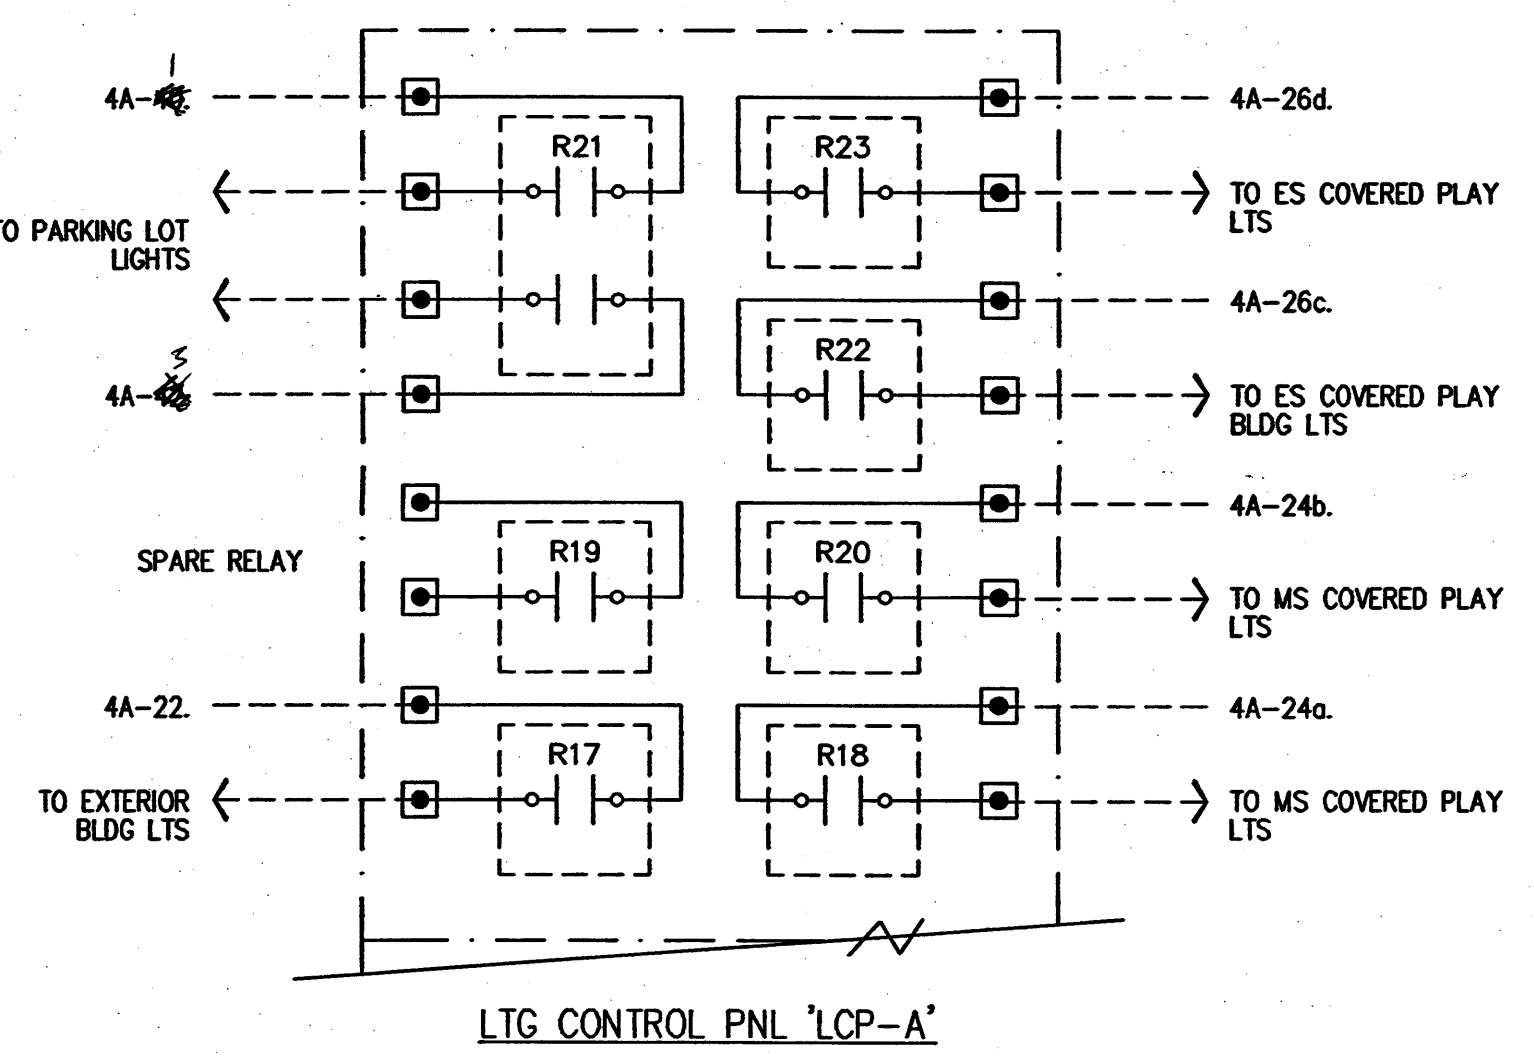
1
4A-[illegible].

R21

R23

4A-26d.

TO ES COVERED PLAY LTS

O PARKING LOT LIGHTS

4A-26c.

3
4A-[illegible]

R22

TO ES COVERED PLAY BLDG LTS

4A-24b.

SPARE RELAY

R19

R20

TO MS COVERED PLAY LTS

4A-22.

4A-24a.

R17

R18

TO EXTERIOR BLDG LTS

TO MS COVERED PLAY LTS

LTG CONTROL PNL 'LCP-A'